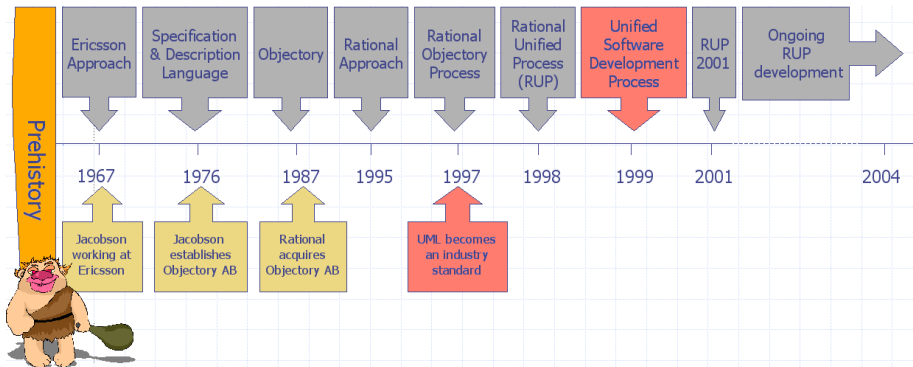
Prehistory

Ericsson Approach

Specification & Description Language

Objectory

Rational Approach

Rational Objectory Process

Rational Unified Process (RUP)

Unified Software Development Process

RUP 2001

Ongoing RUP development

1967

1976

1987

1995

1997

1998

1999

2001

2004

Jacobson working at Ericsson

Jacobson establishes Objectory AB

Rational acquires Objectory AB

UML becomes an industry standard